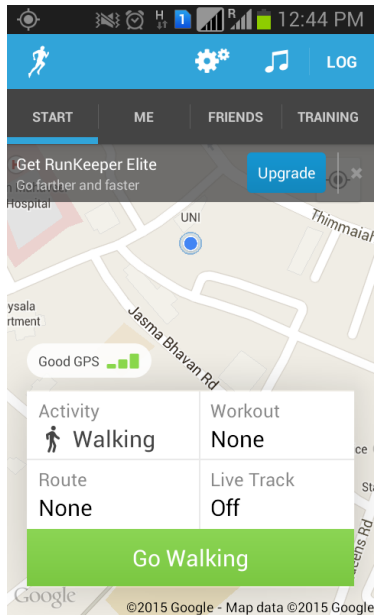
H 1 R 12:44 PM

LOG

START
ME
FRIENDS
TRAINING

Get RunKeeper Elite
Go farther and faster
Upgrade

Hospital
UNI
Thimmaiah
ysala
rtment
Jasma Bhavan Rd

Good GPS

| Activity | Workout |
|---|---|
| Walking | None |
| Route | Live Track |
| None | Off |

Go Walking

ens Rd

Google
©2015 Google - Map data ©2015 Google